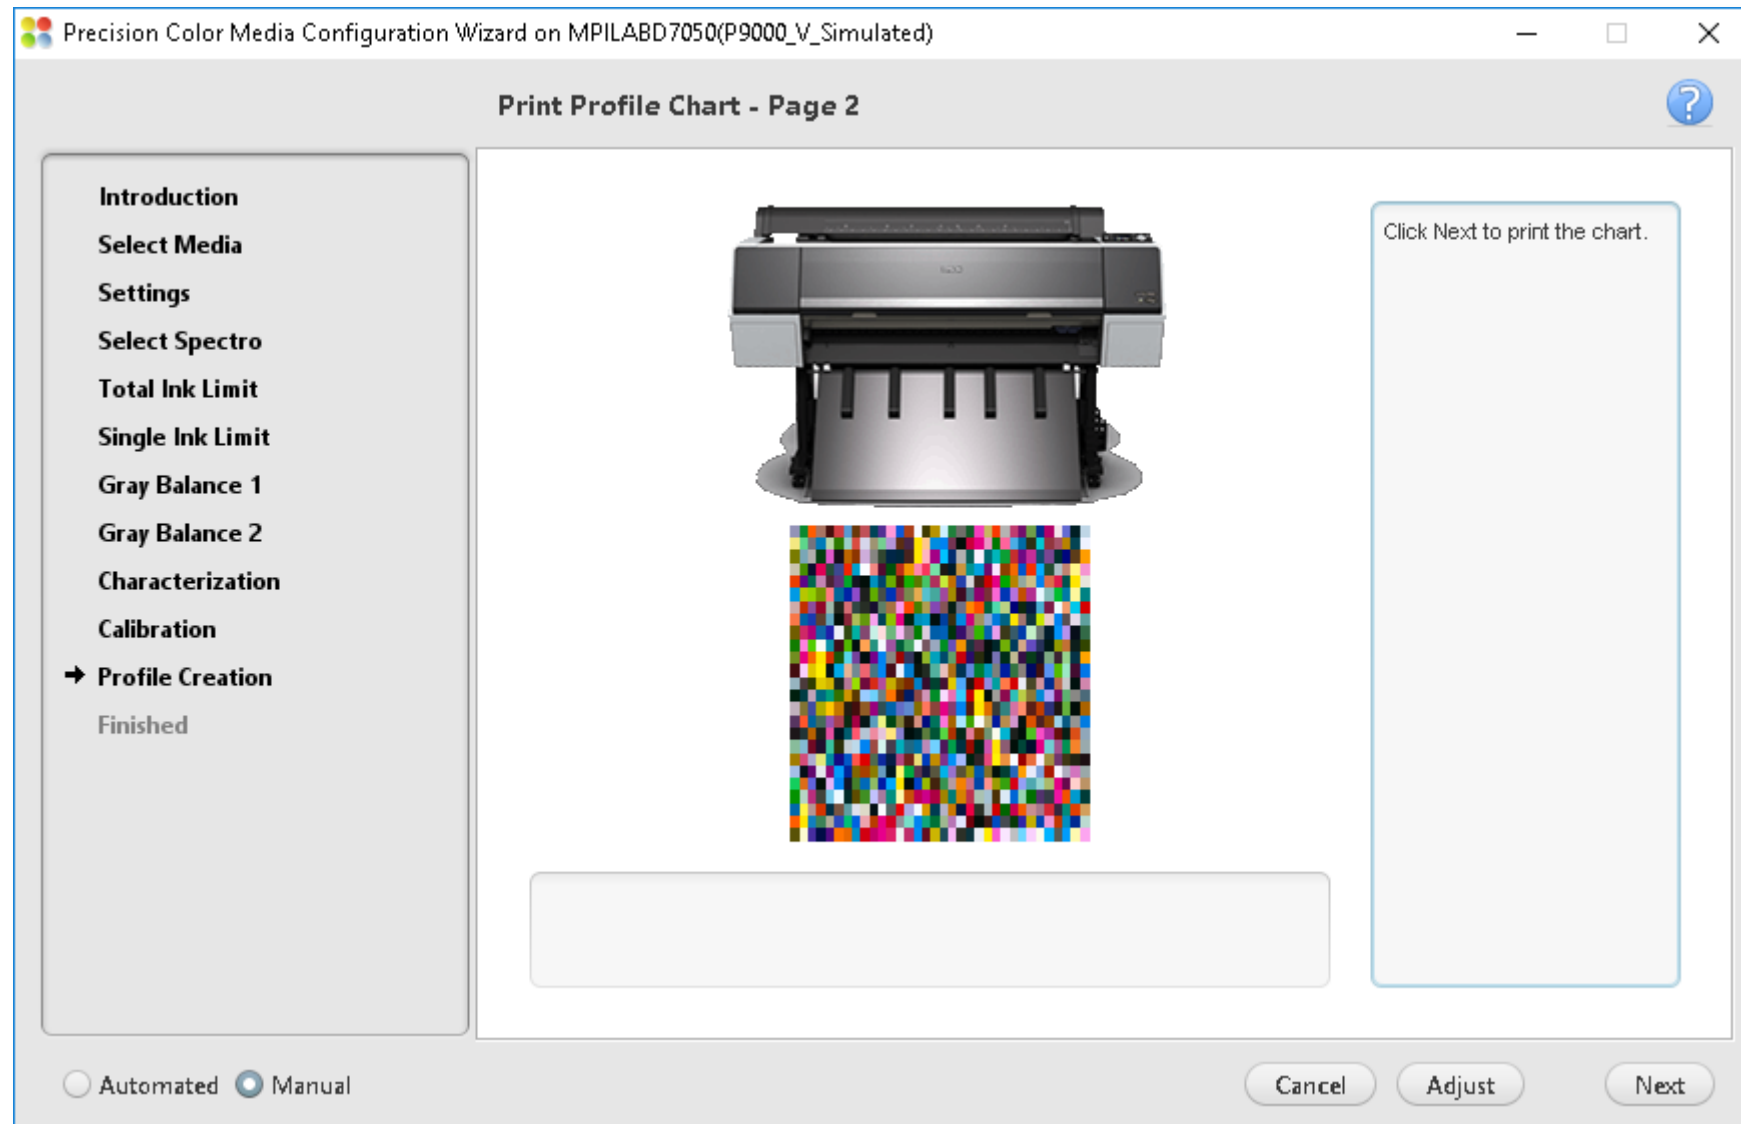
Precision Color Media Configuration Wizard on MPILABD7050(P9000_V_Simulated)

Print Profile Chart - Page 2

?

Introduction
Select Media
Settings
Select Spectro
Total Ink Limit
Single Ink Limit
Gray Balance 1
Gray Balance 2
Characterization
Calibration
Profile Creation
Finished

Click Next to print the chart.

Automated Manual

Cancel Adjust Next